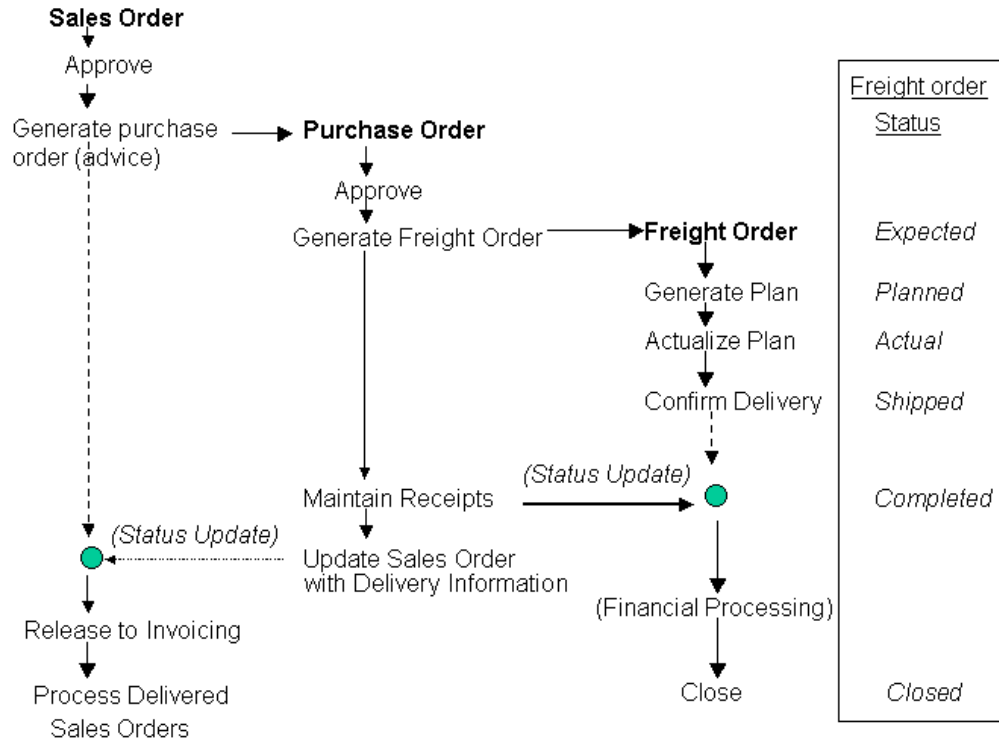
Sales Order

Approve

Generate purchase order (advice)

Purchase Order

Approve

Generate Freight Order

Freight Order

Generate Plan

Actualize Plan

Confirm Delivery

Maintain Receipts

(Status Update)

(Status Update)

Update Sales Order with Delivery Information

Release to Invoicing

Process Delivered Sales Orders

(Financial Processing)

Close

Freight order
Status

Expected

Planned

Actual

Shipped

Completed

Closed